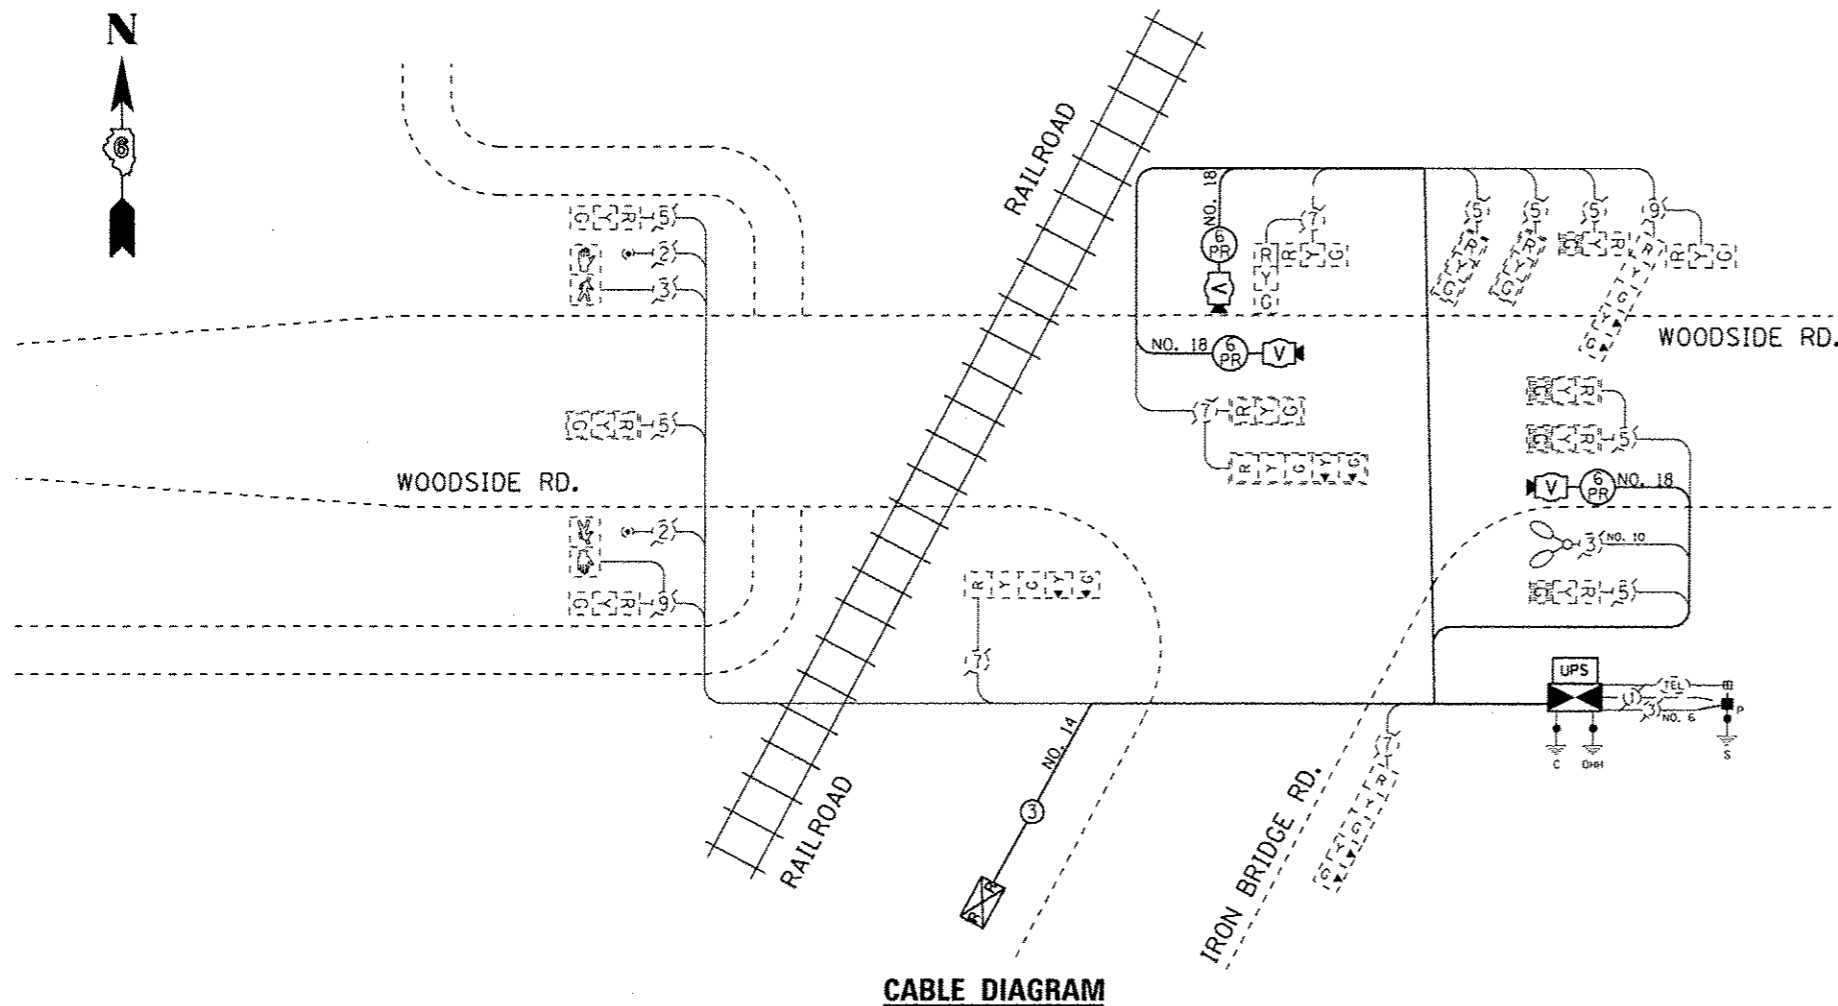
N

6

RAILROAD

WOODSIDE RD.

WOODSIDE RD.

NO. 18

6 PR

V

NO. 18

6 PR

V

G Y R 5

2

3

G Y R 5

2

G Y R 9

R Y G

7

R Y G

7

R Y G Y G

R Y G Y G

7

G Y R 5

G Y R 5

G Y R 5

9

R Y G

G Y G

G Y R

G Y R 5

V

6 PR

NO. 18

3

NO. 10

G Y R 5

UPS

1

TEL

3

NO. 6

P

C

OHH

S

NO. 14

3

R

R

7

R

G Y G

RAILROAD

IRON BRIDGE RD.

CABLE DIAGRAM